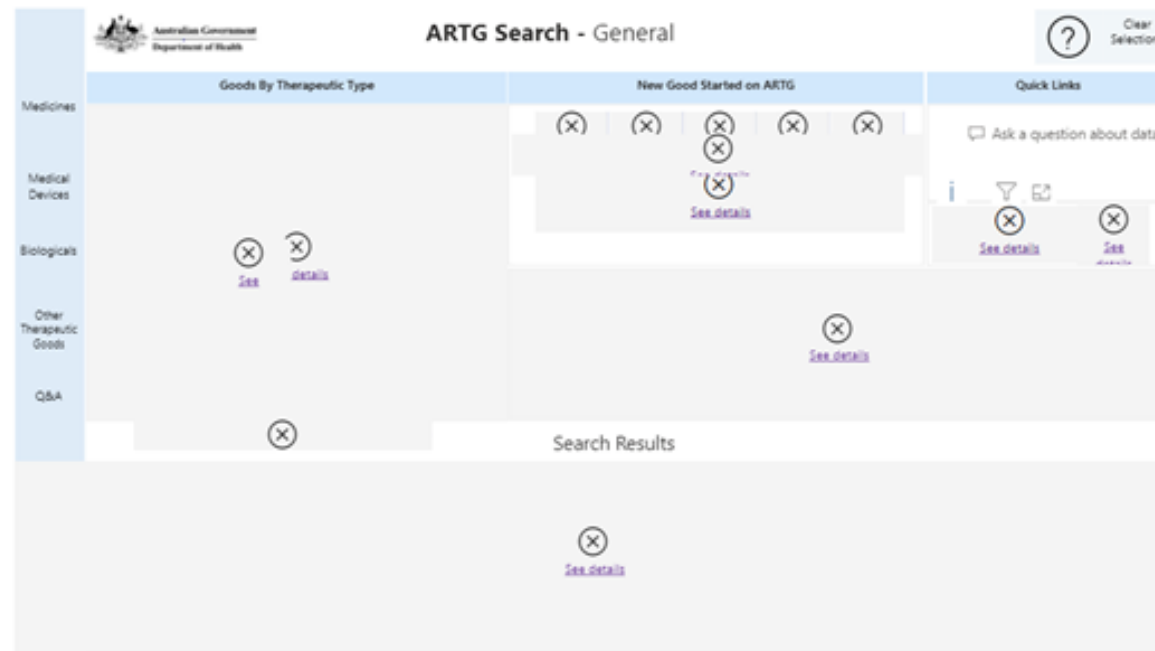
Australian Government
Department of Health

ARTG Search - General

Clear Selection

Medicines

Medical Devices

Biologicals

Other Therapeutic Goods

Q&A

Goods By Therapeutic Type

See details

New Good Started on ARTG

See details

See details

Quick Links

Ask a question about data

See details

See details

See details

Search Results

See details